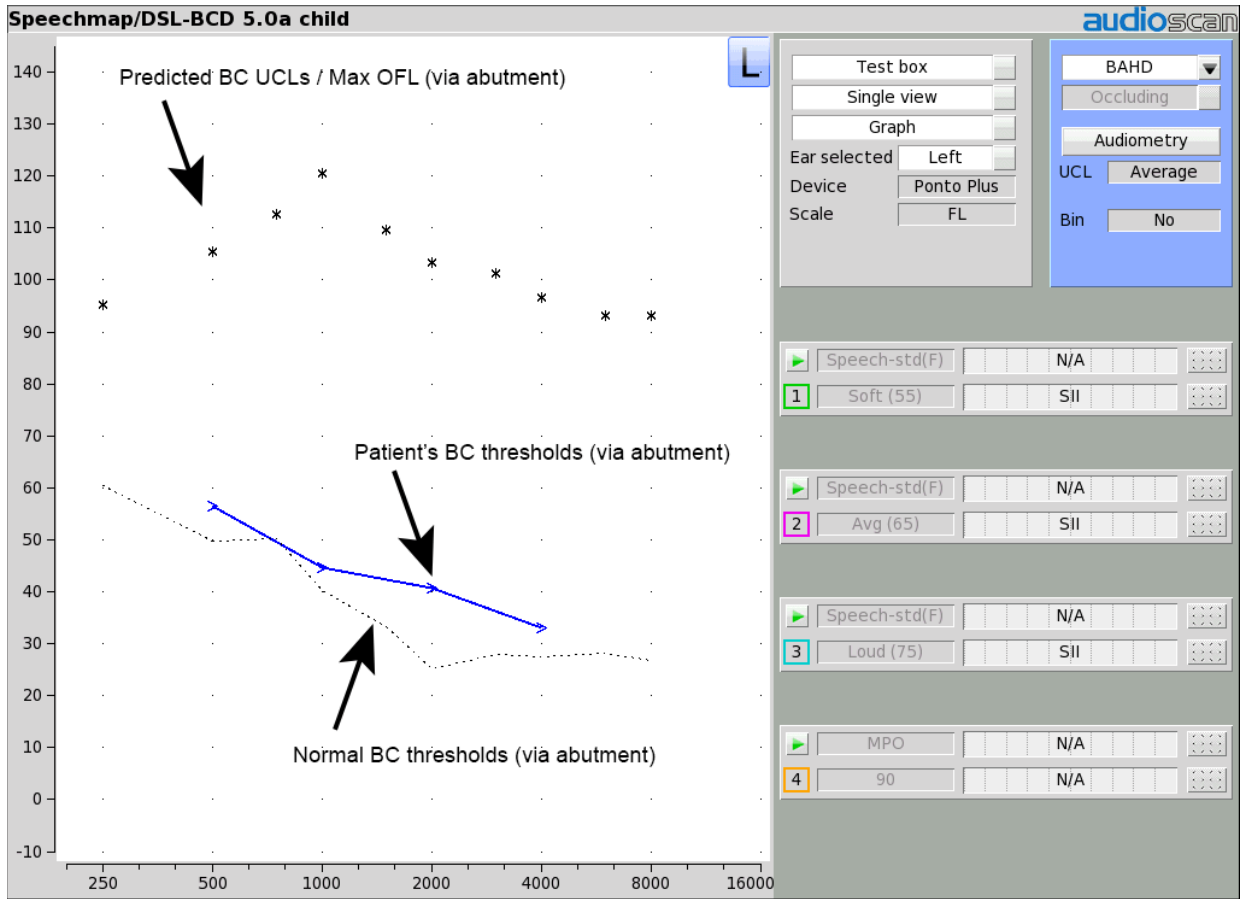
Speechmap/DSL-BCD 5.0a child

audioscan

L

Predicted BC UCLs / Max OFL (via abutment)

Patient's BC thresholds (via abutment)

Normal BC thresholds (via abutment)

140
130
120
110
100
90
80
70
60
50
40
30
20
10
0
-10

250 500 1000 2000 4000 8000 16000

Test box
Single view
Graph
Ear selected Left
Device Ponto Plus
Scale FL

BAHD
Occluding
Audiometry
UCL Average
Bin No

Speech-std(F) N/A
1 Soft (55) SII

Speech-std(F) N/A
2 Avg (65) SII

Speech-std(F) N/A
3 Loud (75) SII

MPO N/A
4 90 N/A